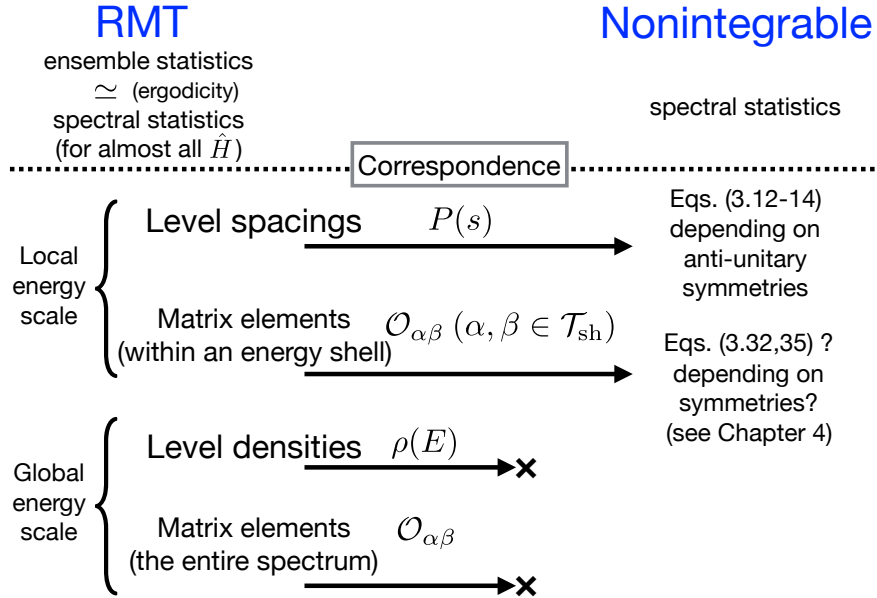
RMT

ensemble statistics
$\simeq$ (ergodicity)
spectral statistics
(for almost all $\hat{H}$)

Nonintegrable

spectral statistics

Correspondence

Local energy scale

Level spacings $P(s)$

Eqs. (3.12-14) depending on anti-unitary symmetries

Matrix elements (within an energy shell) $\mathcal{O}_{\alpha\beta}$ $(\alpha, \beta \in \mathcal{T}_{\rm sh})$

Eqs. (3.32,35) ? depending on symmetries? (see Chapter 4)

Global energy scale

Level densities $\rho(E)$

Matrix elements (the entire spectrum) $\mathcal{O}_{\alpha\beta}$